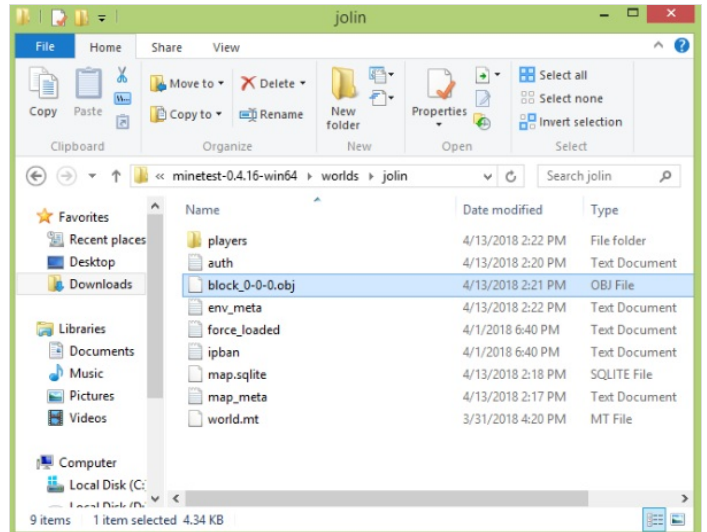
jolin

File Home Share View

Copy Paste Move to ▾ Delete ▾ Copy to ▾ Rename New folder Properties Select all Select none Invert selection

Clipboard Organize New Open Select

« minetest-0.4.16-win64 › worlds › jolin

Search jolin

Favorites
Recent places
Desktop
Downloads

Libraries
Documents
Music
Pictures
Videos

Computer
Local Disk (C:
Local Disk (D:

| Name | Date modified | Type |
|---|---|---|
| players | 4/13/2018 2:22 PM | File folder |
| auth | 4/13/2018 2:20 PM | Text Document |
| block_0-0-0.obj | 4/13/2018 2:21 PM | OBJ File |
| env_meta | 4/13/2018 2:22 PM | Text Document |
| force_loaded | 4/1/2018 6:40 PM | Text Document |
| ipban | 4/1/2018 6:40 PM | Text Document |
| map.sqlite | 4/13/2018 2:18 PM | SQLITE File |
| map_meta | 4/13/2018 2:17 PM | Text Document |
| world.mt | 3/31/2018 4:20 PM | MT File |

9 items 1 item selected 4.34 KB